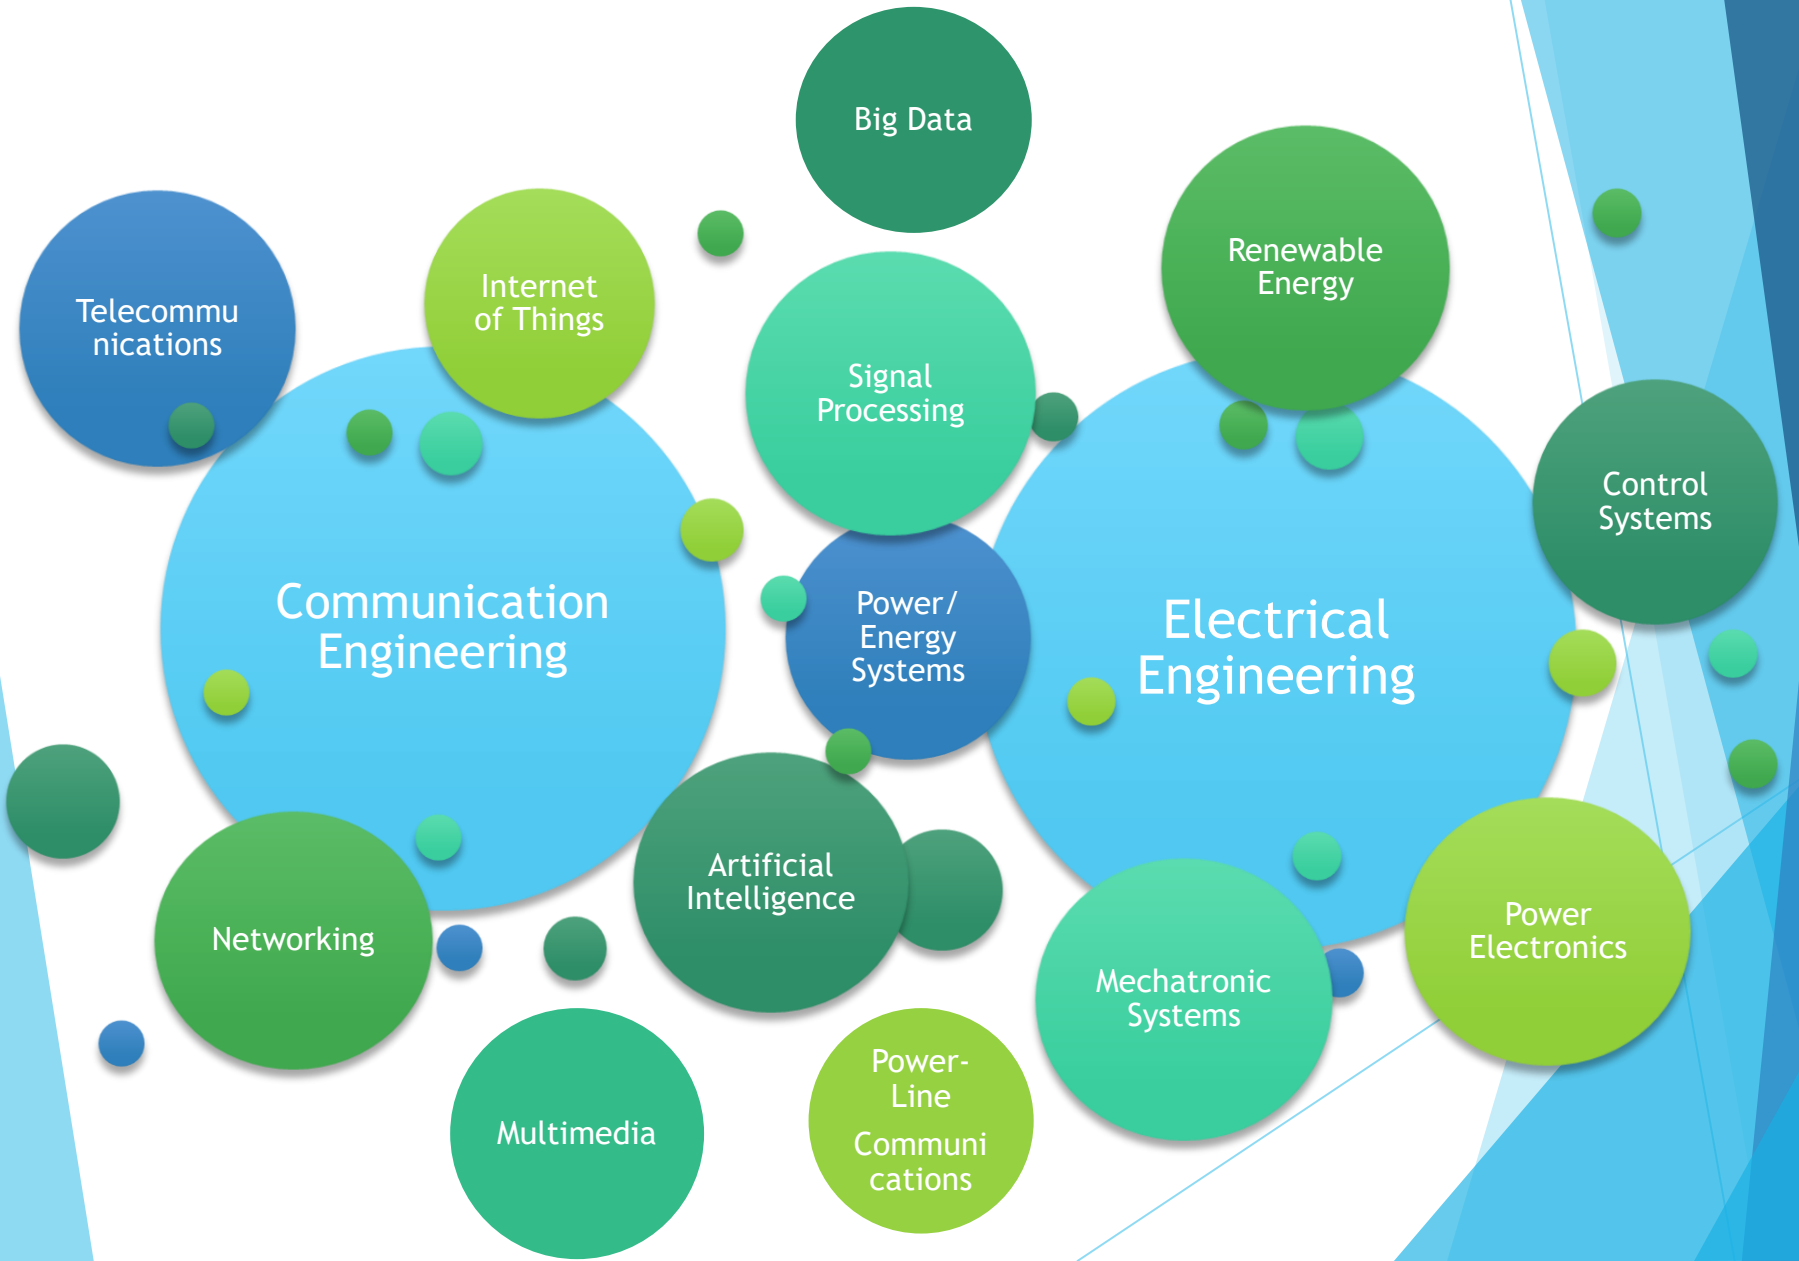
Big Data

Telecommu nications

Internet of Things

Signal Processing

Renewable Energy

Control Systems

Communication Engineering

Power/ Energy Systems

Electrical Engineering

Artificial Intelligence

Networking

Mechatronic Systems

Power Electronics

Multimedia

Power-Line Communi cations